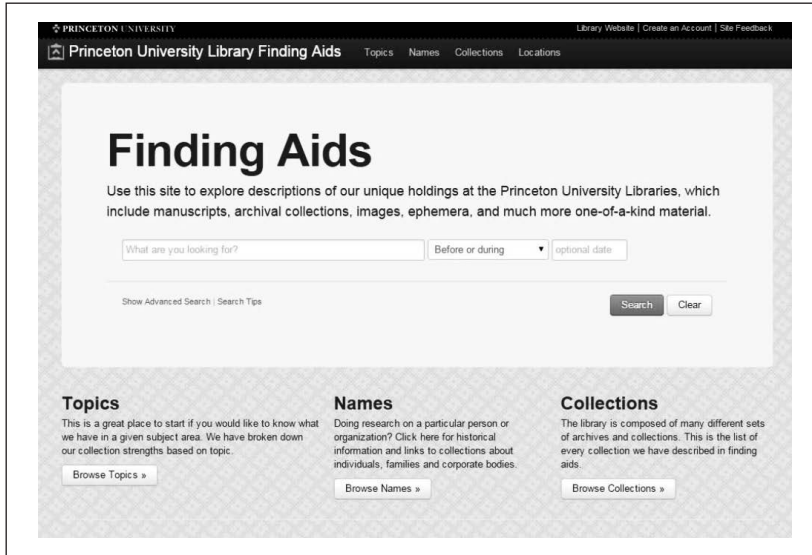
PRINCETON UNIVERSITY
Library Website | Create an Account | Site Feedback

Princeton University Library Finding Aids Topics Names Collections Locations

Finding Aids

Use this site to explore descriptions of our unique holdings at the Princeton University Libraries, which include manuscripts, archival collections, images, ephemera, and much more one-of-a-kind material.

What are you looking for?
Before or during
optional date

Show Advanced Search | Search Tips

Search
Clear

Topics

This is a great place to start if you would like to know what we have in a given subject area. We have broken down our collection strengths based on topic.

Browse Topics »

Names

Doing research on a particular person or organization? Click here for historical information and links to collections about individuals, families and corporate bodies.

Browse Names »

Collections

The library is composed of many different sets of archives and collections. This is the list of every collection we have described in finding aids.

Browse Collections »